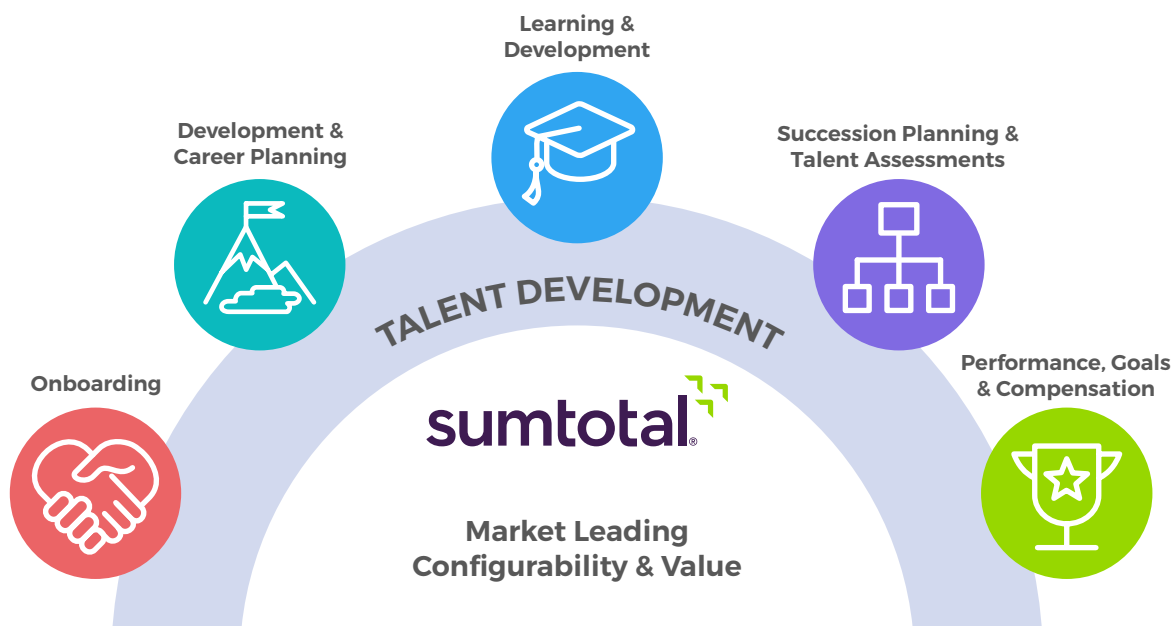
Learning & Development

Development & Career Planning

Succession Planning & Talent Assessments

TALENT DEVELOPMENT

Onboarding

Performance, Goals & Compensation

sumtotal®

Market Leading Configurability & Value